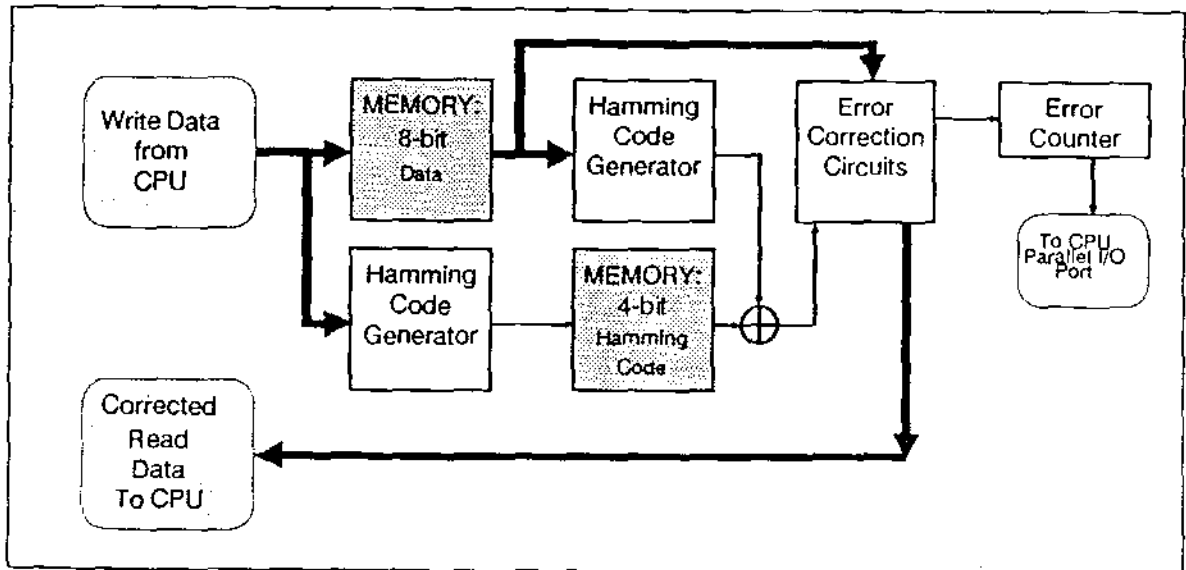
Write Data from CPU

MEMORY: 8-bit Data

Hamming Code Generator

Error Correction Circuits

Error Counter

To CPU Parallel I/O Port

Hamming Code Generator

MEMORY: 4-bit Hamming Code

$\oplus$

Corrected Read Data To CPU